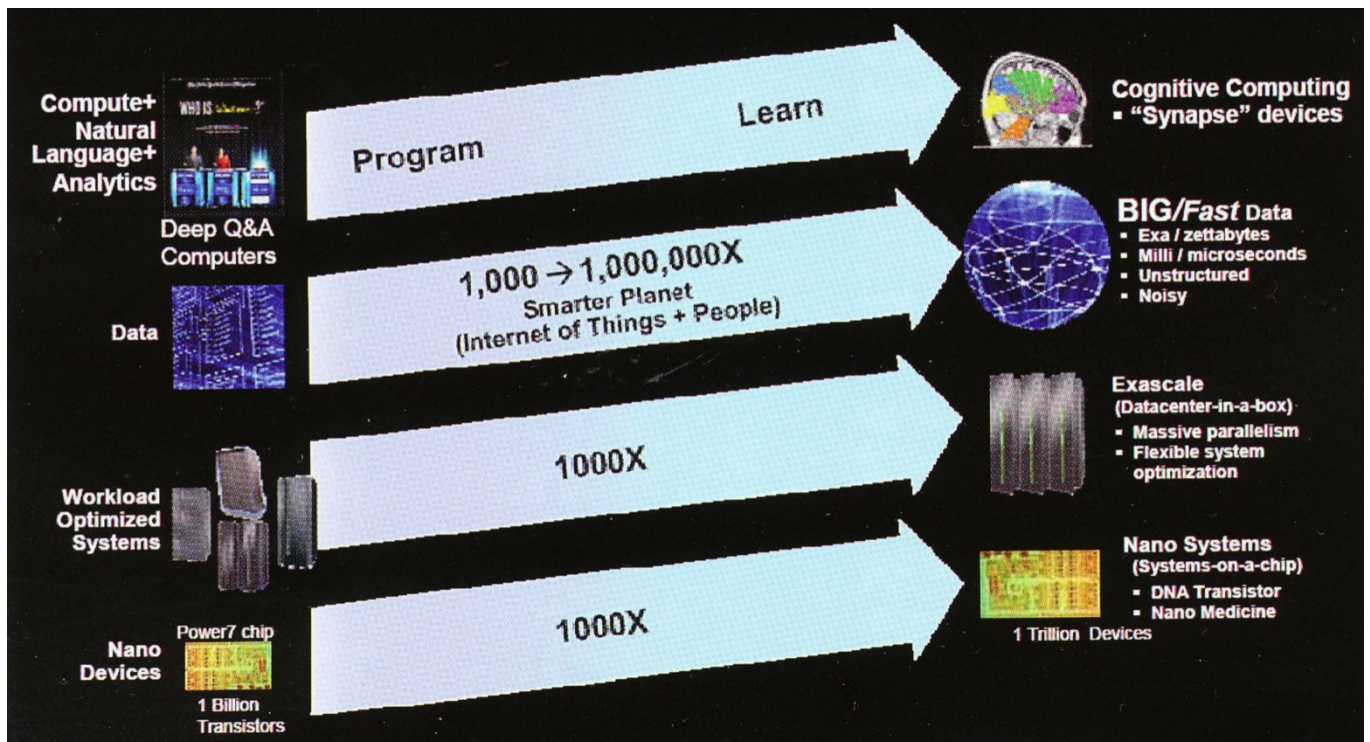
Compute+ Natural Language+ Analytics

Deep Q&A Computers

Program

Learn

Cognitive Computing
▪ "Synapse" devices

Data

$1,000 \rightarrow 1,000,000X$
Smarter Planet
(Internet of Things + People)

BIG/*Fast* Data
▪ Exa / zettabytes
▪ Milli / microseconds
▪ Unstructured
▪ Noisy

Workload Optimized Systems

1000X

Exascale
(Datacenter-in-a-box)
▪ Massive parallelism
▪ Flexible system optimization

Nano Devices

Power7 chip

1 Billion Transistors

1000X

Nano Systems
(Systems-on-a-chip)
▪ DNA Transistor
▪ Nano Medicine

1 Trillion Devices